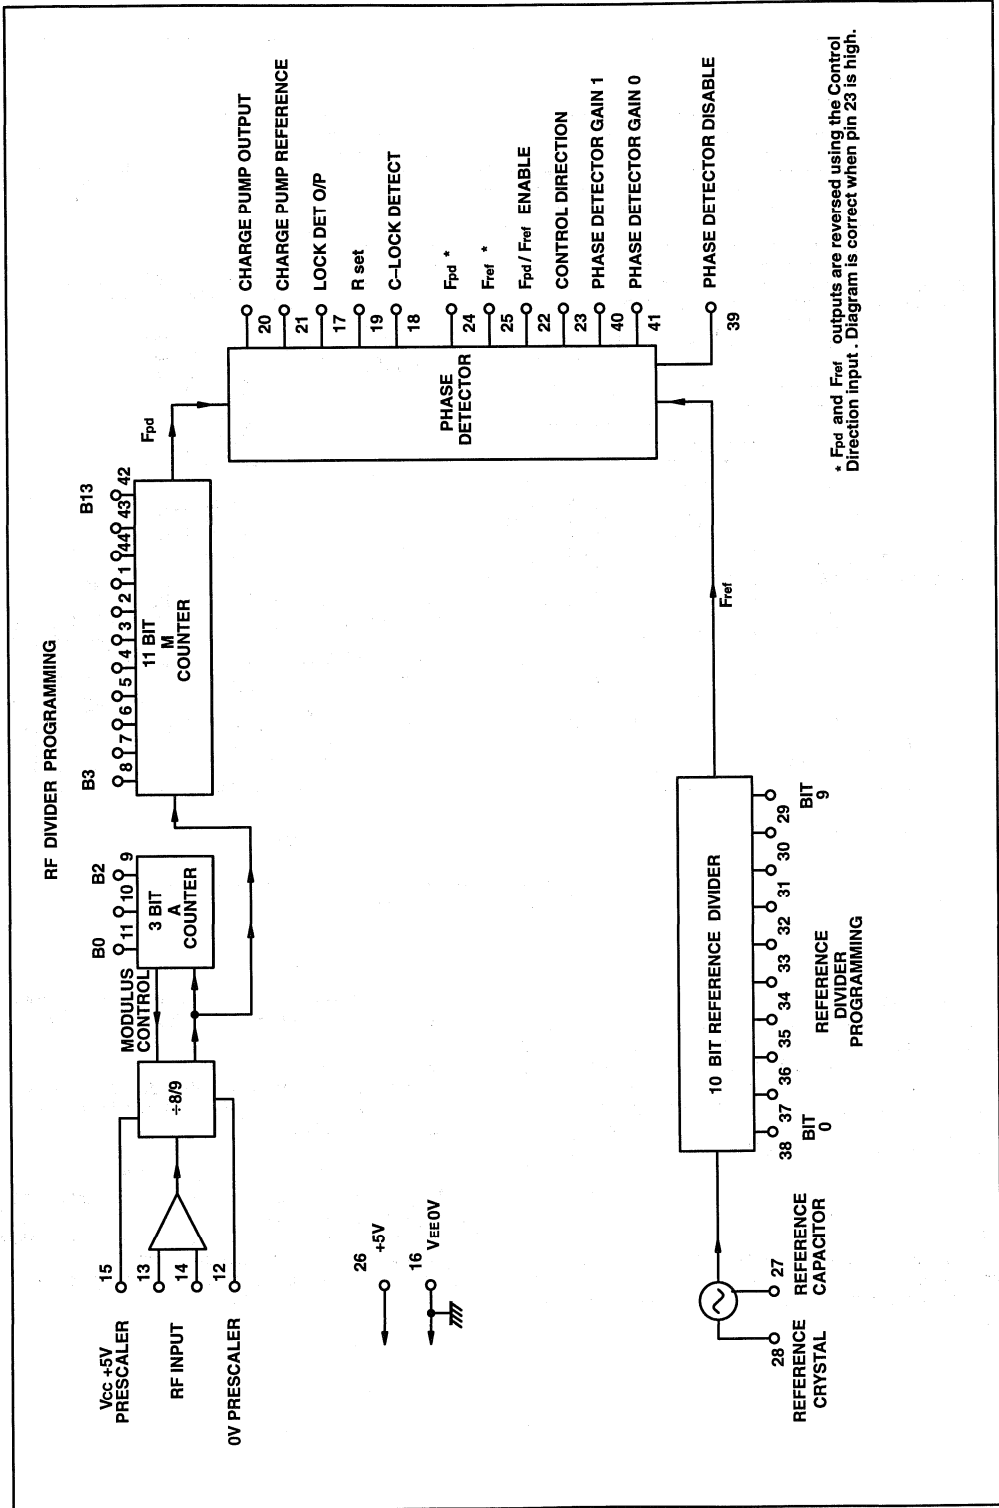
RF DIVIDER PROGRAMMING

Vcc +5V PRESCALER 15

RF INPUT 13 14

0V PRESCALER 12

÷8/9

MODULUS CONTROL

B0 B2

11 10 9

3 BIT A COUNTER

B3 B13

8 7 6 5 4 3 2 1 44 43 42

11 BIT M COUNTER

Fpd

PHASE DETECTOR

20 CHARGE PUMP OUTPUT

21 CHARGE PUMP REFERENCE

17 LOCK DET O/P

19 R set

18 C–LOCK DETECT

24 Fpd *

25 Fref *

22 Fpd / Fref ENABLE

23 CONTROL DIRECTION

40 PHASE DETECTOR GAIN 1

41 PHASE DETECTOR GAIN 0

39 PHASE DETECTOR DISABLE

26 +5V

16 VEE 0V

Fref

10 BIT REFERENCE DIVIDER

38 37 36 35 34 33 32 31 30 29

BIT 0 BIT 9

REFERENCE DIVIDER PROGRAMMING

28 REFERENCE CRYSTAL

27 REFERENCE CAPACITOR

* Fpd and Fref outputs are reversed using the Control Direction input . Diagram is correct when pin 23 is high.